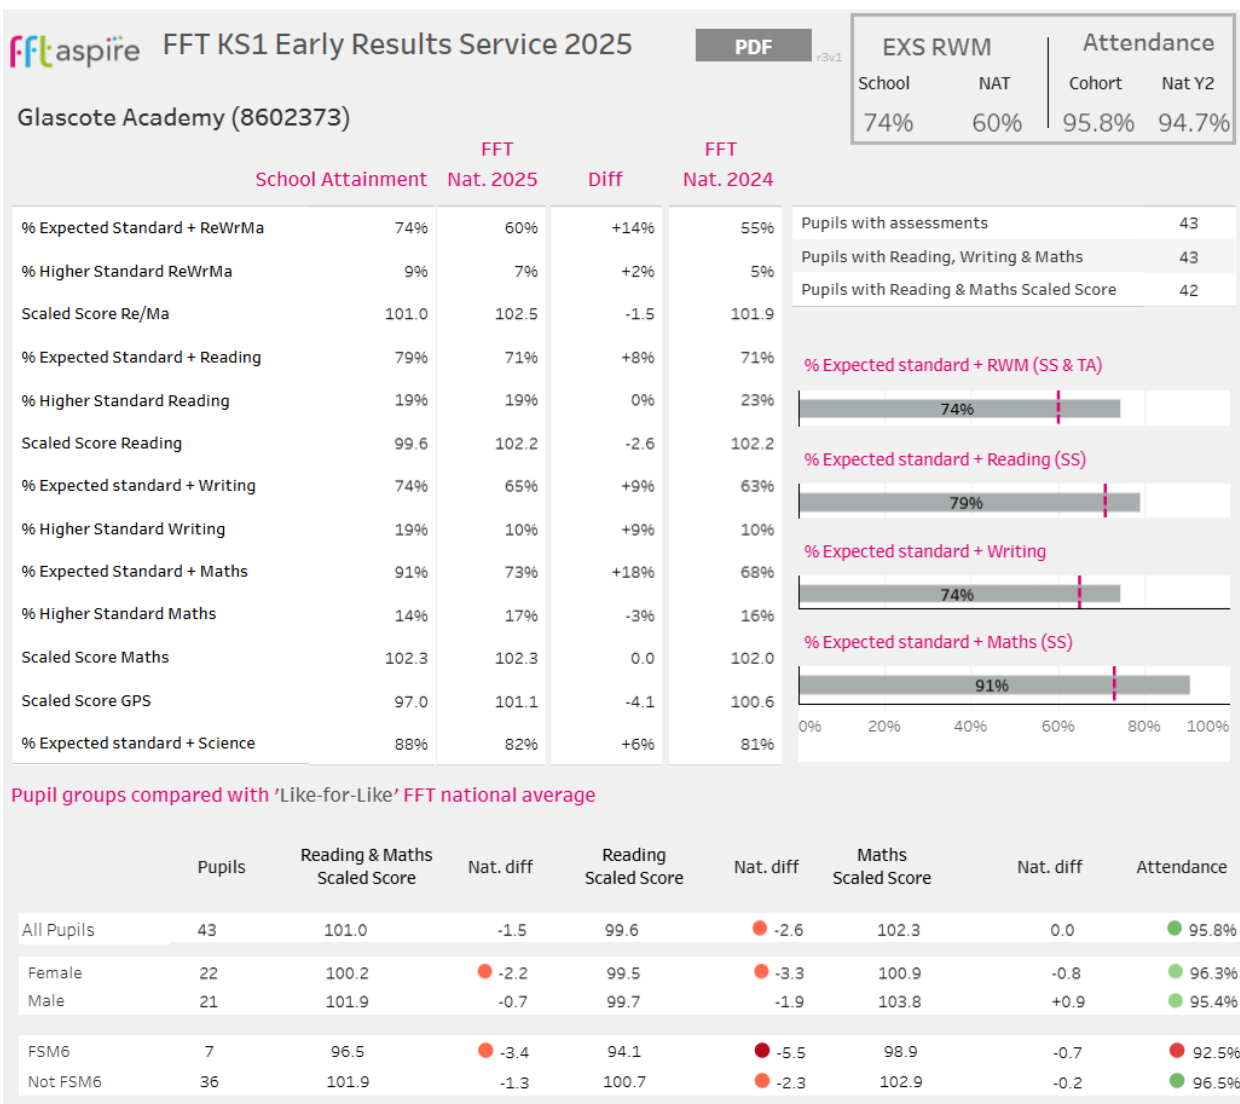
fft aspire FFT KS1 Early Results Service 2025

PDF r3v1

| EXS RWM | | Attendance | |
|---|---|---|---|
| School | NAT | Cohort | Nat Y2 |
| 74% | 60% | 95.8% | 94.7% |

Glascote Academy (8602373)

| | School Attainment | FFT Nat. 2025 | Diff | FFT Nat. 2024 |
|---|---|---|---|---|
| % Expected Standard + ReWrMa | 74% | 60% | +14% | 55% |
| % Higher Standard ReWrMa | 9% | 7% | +2% | 5% |
| Scaled Score Re/Ma | 101.0 | 102.5 | -1.5 | 101.9 |
| % Expected Standard + Reading | 79% | 71% | +8% | 71% |
| % Higher Standard Reading | 19% | 19% | 0% | 23% |
| Scaled Score Reading | 99.6 | 102.2 | -2.6 | 102.2 |
| % Expected standard + Writing | 74% | 65% | +9% | 63% |
| % Higher Standard Writing | 19% | 10% | +9% | 10% |
| % Expected Standard + Maths | 91% | 73% | +18% | 68% |
| % Higher Standard Maths | 14% | 17% | -3% | 16% |
| Scaled Score Maths | 102.3 | 102.3 | 0.0 | 102.0 |
| Scaled Score GPS | 97.0 | 101.1 | -4.1 | 100.6 |
| % Expected standard + Science | 88% | 82% | +6% | 81% |

| | |
|---|---|
| Pupils with assessments | 43 |
| Pupils with Reading, Writing & Maths | 43 |
| Pupils with Reading & Maths Scaled Score | 42 |

% Expected standard + RWM (SS & TA)
74%
% Expected standard + Reading (SS)
79%
% Expected standard + Writing
74%
% Expected standard + Maths (SS)
91%
0% 20% 40% 60% 80% 100%

Pupil groups compared with 'Like-for-Like' FFT national average

| | Pupils | Reading & Maths Scaled Score | Nat. diff | Reading Scaled Score | Nat. diff | Maths Scaled Score | Nat. diff | Attendance |
|---|---|---|---|---|---|---|---|---|
| All Pupils | 43 | 101.0 | -1.5 | 99.6 | -2.6 | 102.3 | 0.0 | 95.8% |
| Female | 22 | 100.2 | -2.2 | 99.5 | -3.3 | 100.9 | -0.8 | 96.3% |
| Male | 21 | 101.9 | -0.7 | 99.7 | -1.9 | 103.8 | +0.9 | 95.4% |
| FSM6 | 7 | 96.5 | -3.4 | 94.1 | -5.5 | 98.9 | -0.7 | 92.5% |
| Not FSM6 | 36 | 101.9 | -1.3 | 100.7 | -2.3 | 102.9 | -0.2 | 96.5% |